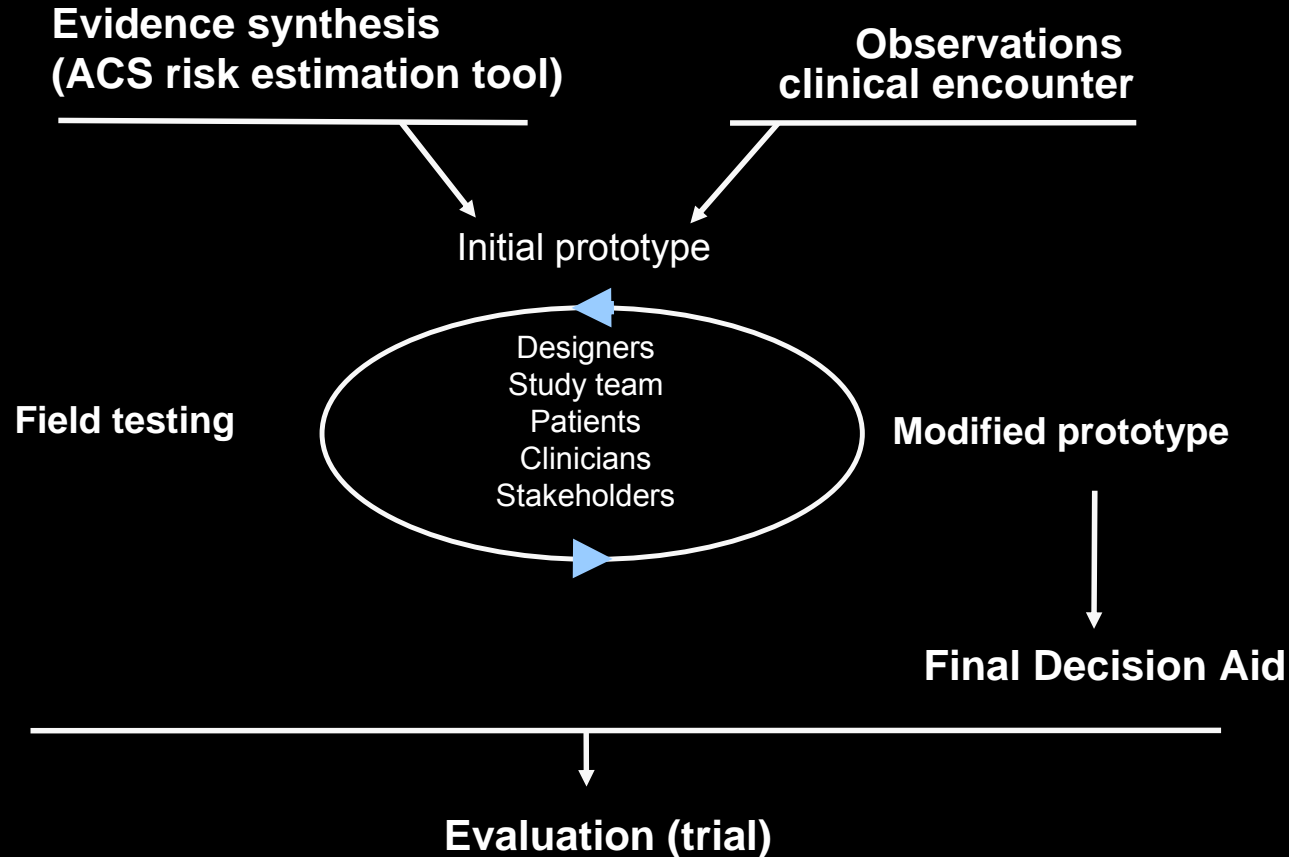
Evidence synthesis
(ACS risk estimation tool)

Observations
clinical encounter

Initial prototype

Designers
Study team
Patients
Clinicians
Stakeholders

Field testing

Modified prototype

Final Decision Aid

Evaluation (trial)